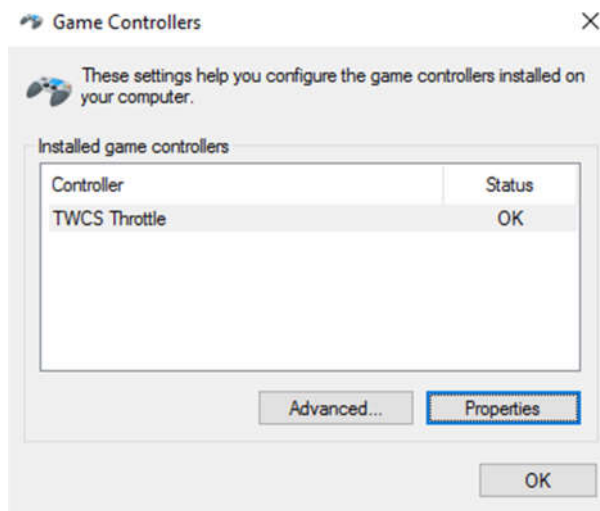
Game Controllers

×

These settings help you configure the game controllers installed on your computer.

Installed game controllers

| Controller | Status |
|---|---|
| TWCS Throttle | OK |

Advanced...

Properties

OK